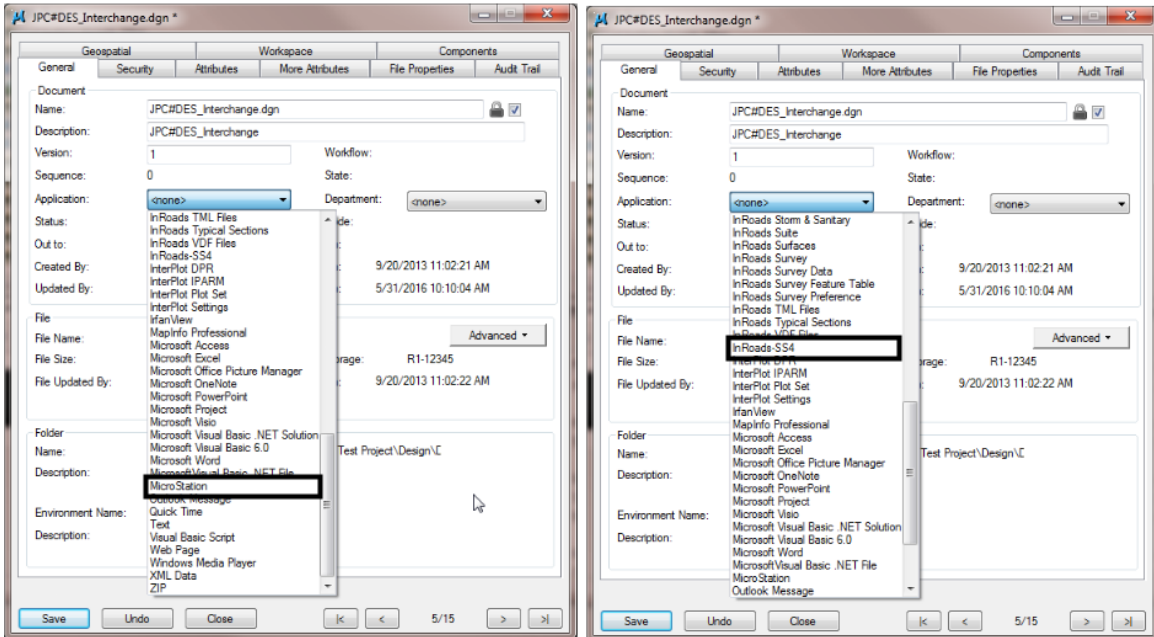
JPC#DES_Interchange.dgn *

Geospatial | Workspace | Components
General | Security | Attributes | More Attributes | File Properties | Audit Trail

Document
Name: JPC#DES_Interchange.dgn
Description: JPC#DES_Interchange
Version: 1
Workflow:
Sequence: 0
State:
Application: <none>
Department: <none>
Status:
Out to:
Created By: 9/20/2013 11:02:21 AM
Updated By: 5/31/2016 10:10:04 AM

InRoads TML Files
InRoads Typical Sections
InRoads VDF Files
InRoads-SS4
InterPlot DPR
InterPlot IPARM
InterPlot Plot Set
InterPlot Settings
IrfanView
MapInfo Professional
Microsoft Access
Microsoft Excel
Microsoft Office Picture Manager
Microsoft OneNote
Microsoft PowerPoint
Microsoft Project
Microsoft Visio
Microsoft Visual Basic .NET Solution
Microsoft Visual Basic 6.0
Microsoft Word
Microsoft Visual Basic .NET File
MicroStation
Outlook Message
Quick Time
Text
Visual Basic Script
Web Page
Windows Media Player
XML Data
ZIP

File
File Name:
Advanced
File Size:
R1-12345
File Updated By: 9/20/2013 11:02:22 AM

Folder
Name: Test Project\Design\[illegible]
Description:
Environment Name:
Description:

Save | Undo | Close | 5/15

JPC#DES_Interchange.dgn *

Geospatial | Workspace | Components
General | Security | Attributes | More Attributes | File Properties | Audit Trail

Document
Name: JPC#DES_Interchange.dgn
Description: JPC#DES_Interchange
Version: 1
Workflow:
Sequence: 0
State:
Application: <none>
Department: <none>
Status:
Out to:
Created By: 9/20/2013 11:02:21 AM
Updated By: 5/31/2016 10:10:04 AM

InRoads Storm & Sanitary
InRoads Suite
InRoads Surfaces
InRoads Survey
InRoads Survey Data
InRoads Survey Feature Table
InRoads Survey Preference
InRoads TML Files
InRoads Typical Sections
InRoads VDF Files
InRoads-SS4
InterPlot DPR
InterPlot IPARM
InterPlot Plot Set
InterPlot Settings
IrfanView
MapInfo Professional
Microsoft Access
Microsoft Excel
Microsoft Office Picture Manager
Microsoft OneNote
Microsoft PowerPoint
Microsoft Project
Microsoft Visio
Microsoft Visual Basic .NET Solution
Microsoft Visual Basic 6.0
Microsoft Word
MicrosoftVisual Basic .NET File
MicroStation
Outlook Message

File
File Name:
Advanced
File Size:
R1-12345
File Updated By: 9/20/2013 11:02:22 AM

Folder
Name: Test Project\Design\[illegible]
Description:
Environment Name:
Description:

Save | Undo | Close | 5/15